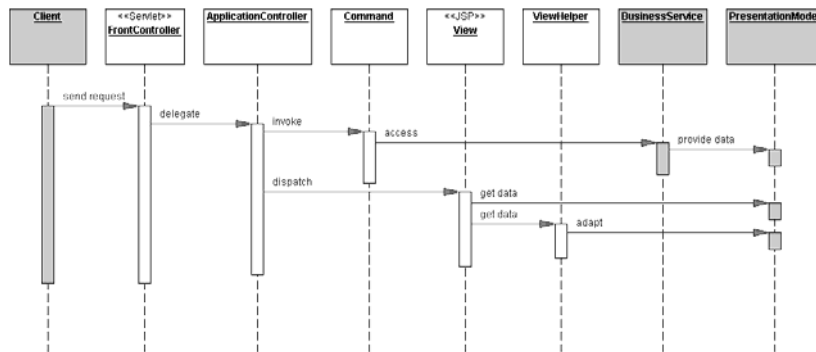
Client

<<Servlet>>
FrontController

ApplicationController

Command

<<JSP>>
View

ViewHelper

BusinessService

PresentationMode

send request

delegate

invoke

access

provide data

dispatch

get data

get data

adapt